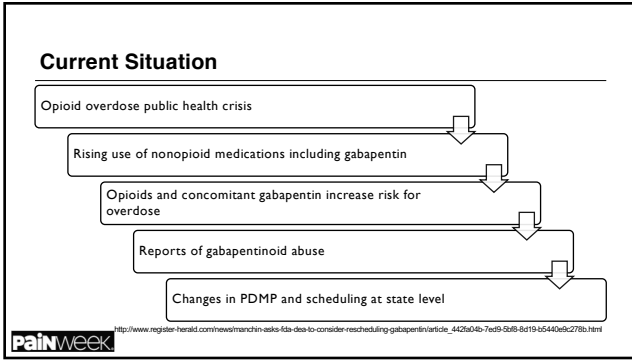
Current Situation

Opioid overdose public health crisis

Rising use of nonopioid medications including gabapentin

Opioids and concomitant gabapentin increase risk for overdose

Reports of gabapentinoid abuse

Changes in PDMP and scheduling at state level

http://www.register-herald.com/news/manchin-asks-fda-dea-to-consider-rescheduling-gabapentin/article_442fa04b-7ed9-5bf8-8d19-b5440e9c278b.html

PAINWeek